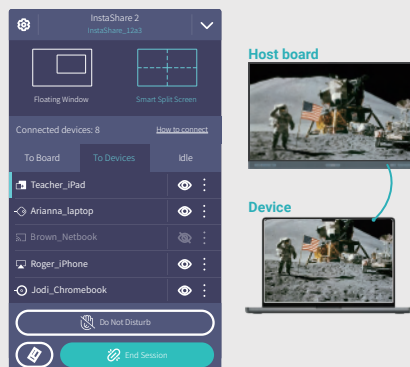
InstaShare 2
InstaShare_12e3

Floating Window
Smart Split Screen

Connected devices: 8
How to connect

To Board
To Devices
Idle

Teacher_iPad
Arianna_laptop
Brown_Netbook
Roger_iPhone
Jodi_Chromebook

Do Not Disturb

End Session

Host board

Device